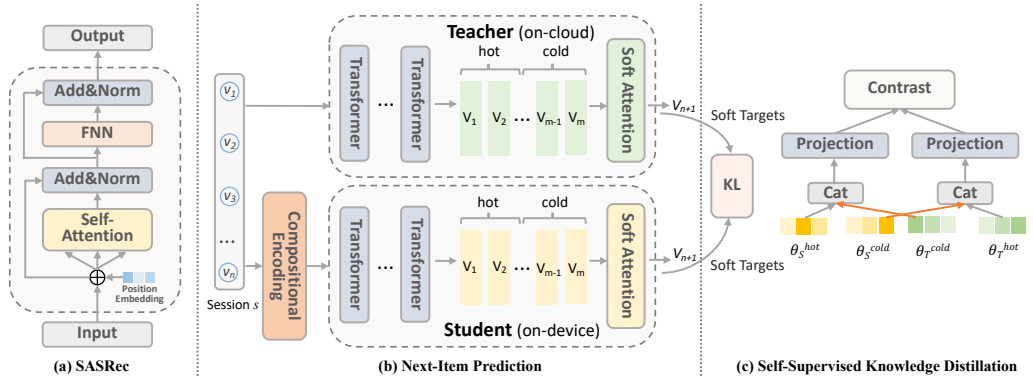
Output

Add&Norm

FNN

Add&Norm

Self-Attention

Position Embedding

Input

(a) SASRec

Teacher (on-cloud)

hot

cold

Transformer

...

Transformer

$V_1$ $V_2$ ... $V_{m-1}$ $V_m$

Soft Attention

$V_{n+1}$

Soft Targets

KL

$v_1$

$v_2$

$v_3$

...

$v_n$

Session $s$

Compositional Encoding

Transformer

...

Transformer

hot

cold

$V_1$ $V_2$ ... $V_{m-1}$ $V_m$

Soft Attention

$V_{n+1}$

Soft Targets

Student (on-device)

(b) Next-Item Prediction

Contrast

Projection

Projection

Cat

Cat

$\theta_S{}^{hot}$

$\theta_S{}^{cold}$

$\theta_T{}^{cold}$

$\theta_T{}^{hot}$

(c) Self-Supervised Knowledge Distillation